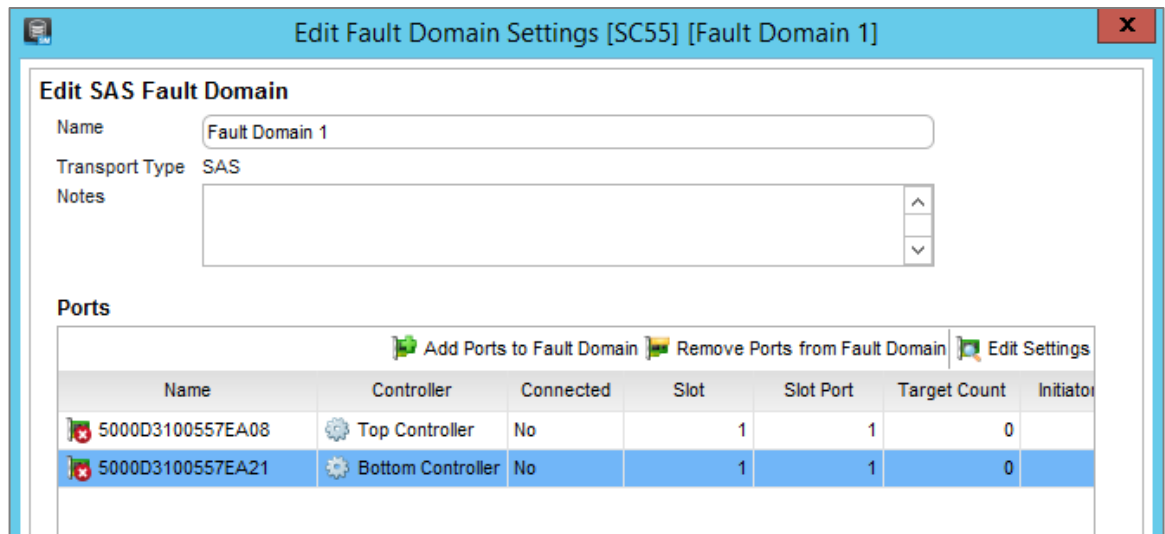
Edit Fault Domain Settings [SC55] [Fault Domain 1]

x

Edit SAS Fault Domain

Name Fault Domain 1

Transport Type SAS

Notes

Ports

Add Ports to Fault Domain Remove Ports from Fault Domain Edit Settings

| Name | Controller | Connected | Slot | Slot Port | Target Count | Initiator |
|---|---|---|---|---|---|---|
| 5000D3100557EA08 | Top Controller | No | 1 | 1 | 0 | |
| 5000D3100557EA21 | Bottom Controller | No | 1 | 1 | 0 | |